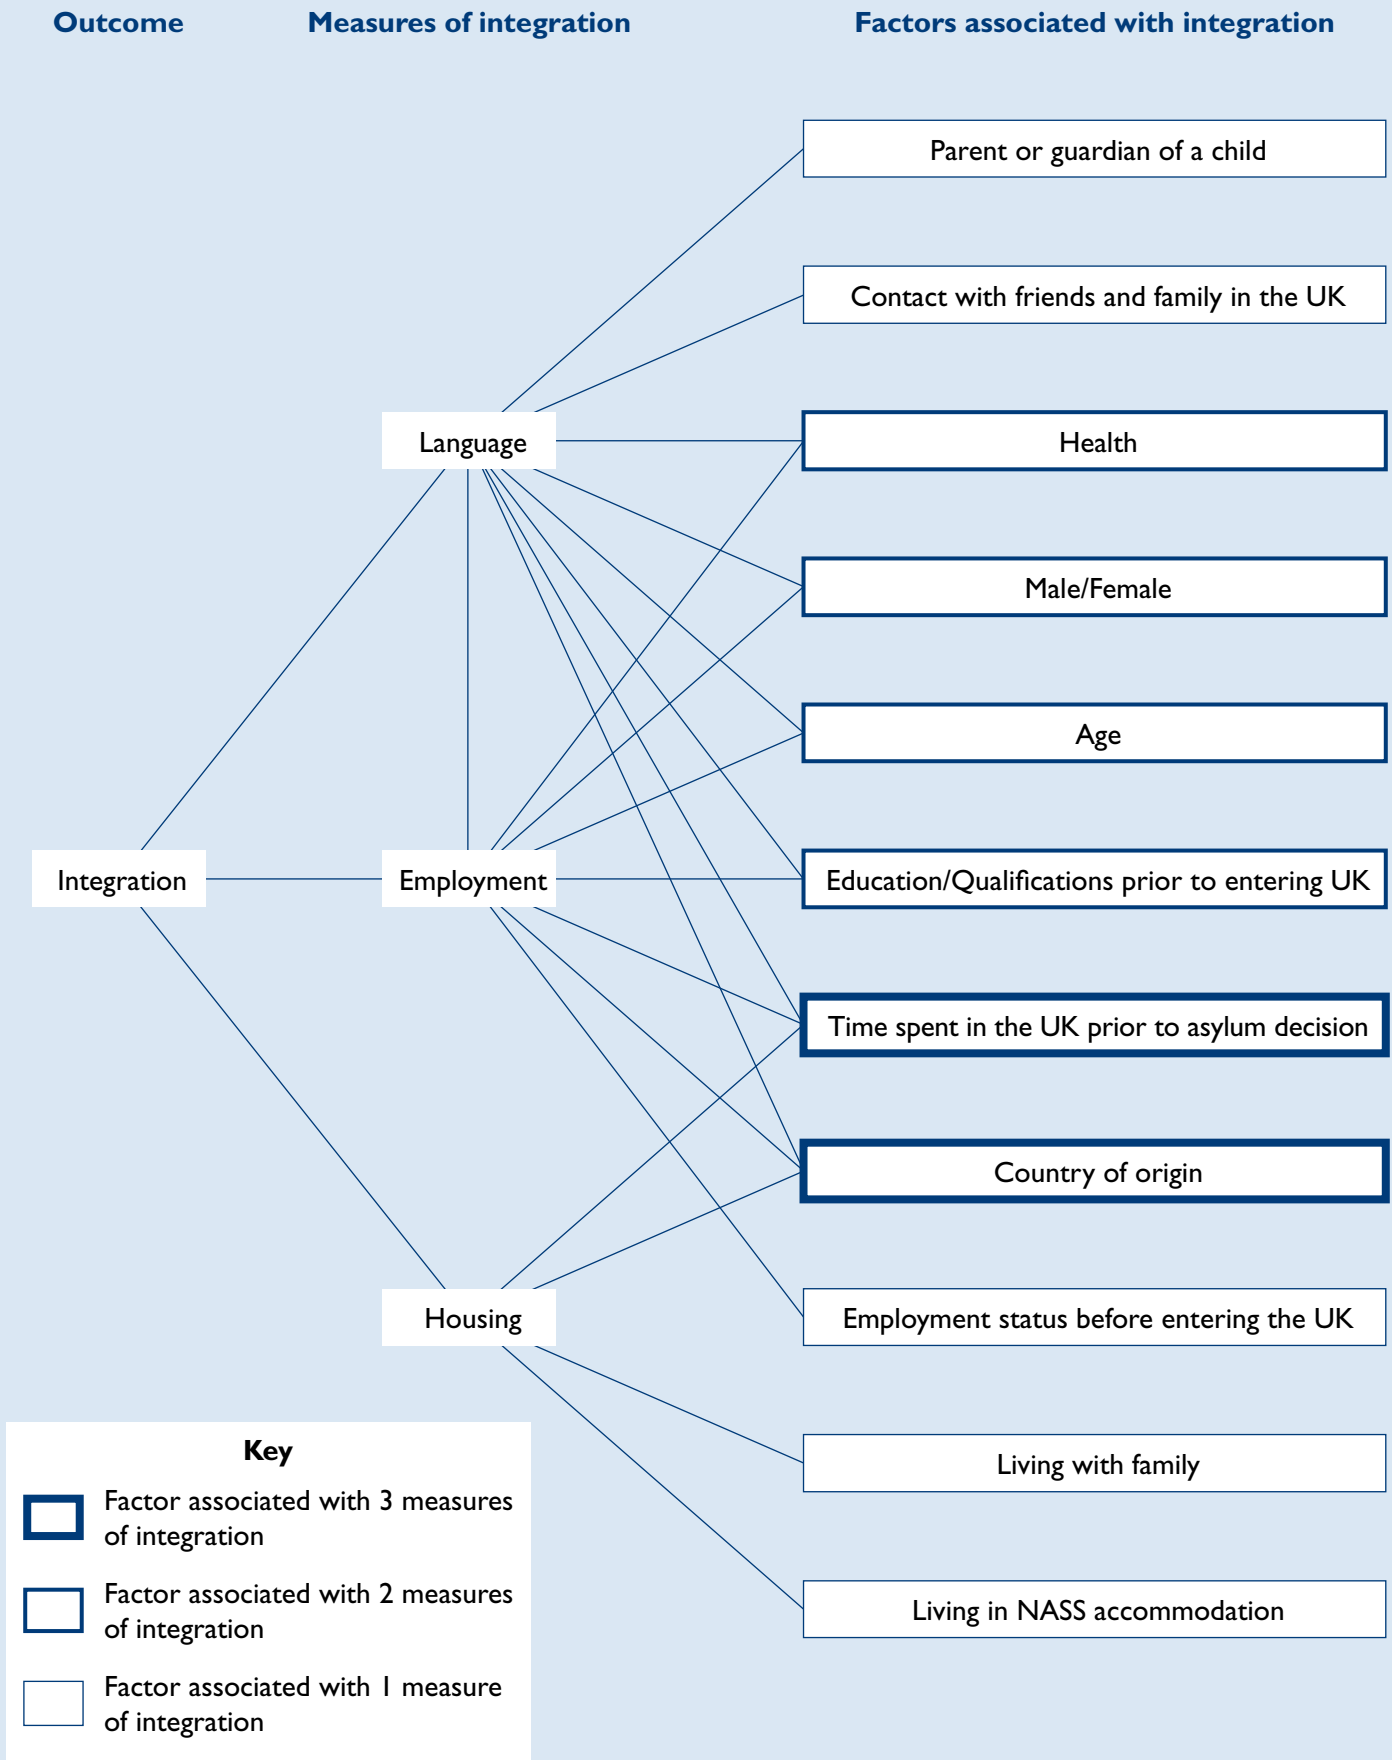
Outcome

Measures of integration

Factors associated with integration

Parent or guardian of a child

Contact with friends and family in the UK

Language

Health

Male/Female

Age

Integration

Employment

Education/Qualifications prior to entering UK

Time spent in the UK prior to asylum decision

Country of origin

Housing

Employment status before entering the UK

Living with family

Living in NASS accommodation

Key

Factor associated with 3 measures of integration

Factor associated with 2 measures of integration

Factor associated with 1 measure of integration